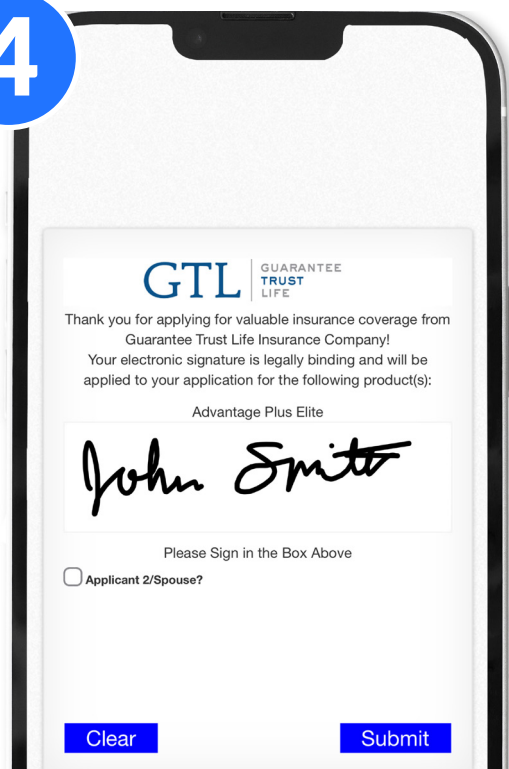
4

GTL GUARANTEE TRUST LIFE

Thank you for applying for valuable insurance coverage from Guarantee Trust Life Insurance Company!
Your electronic signature is legally binding and will be applied to your application for the following product(s):

Advantage Plus Elite

John Smith

Please Sign in the Box Above

Applicant 2/Spouse?

Clear

Submit